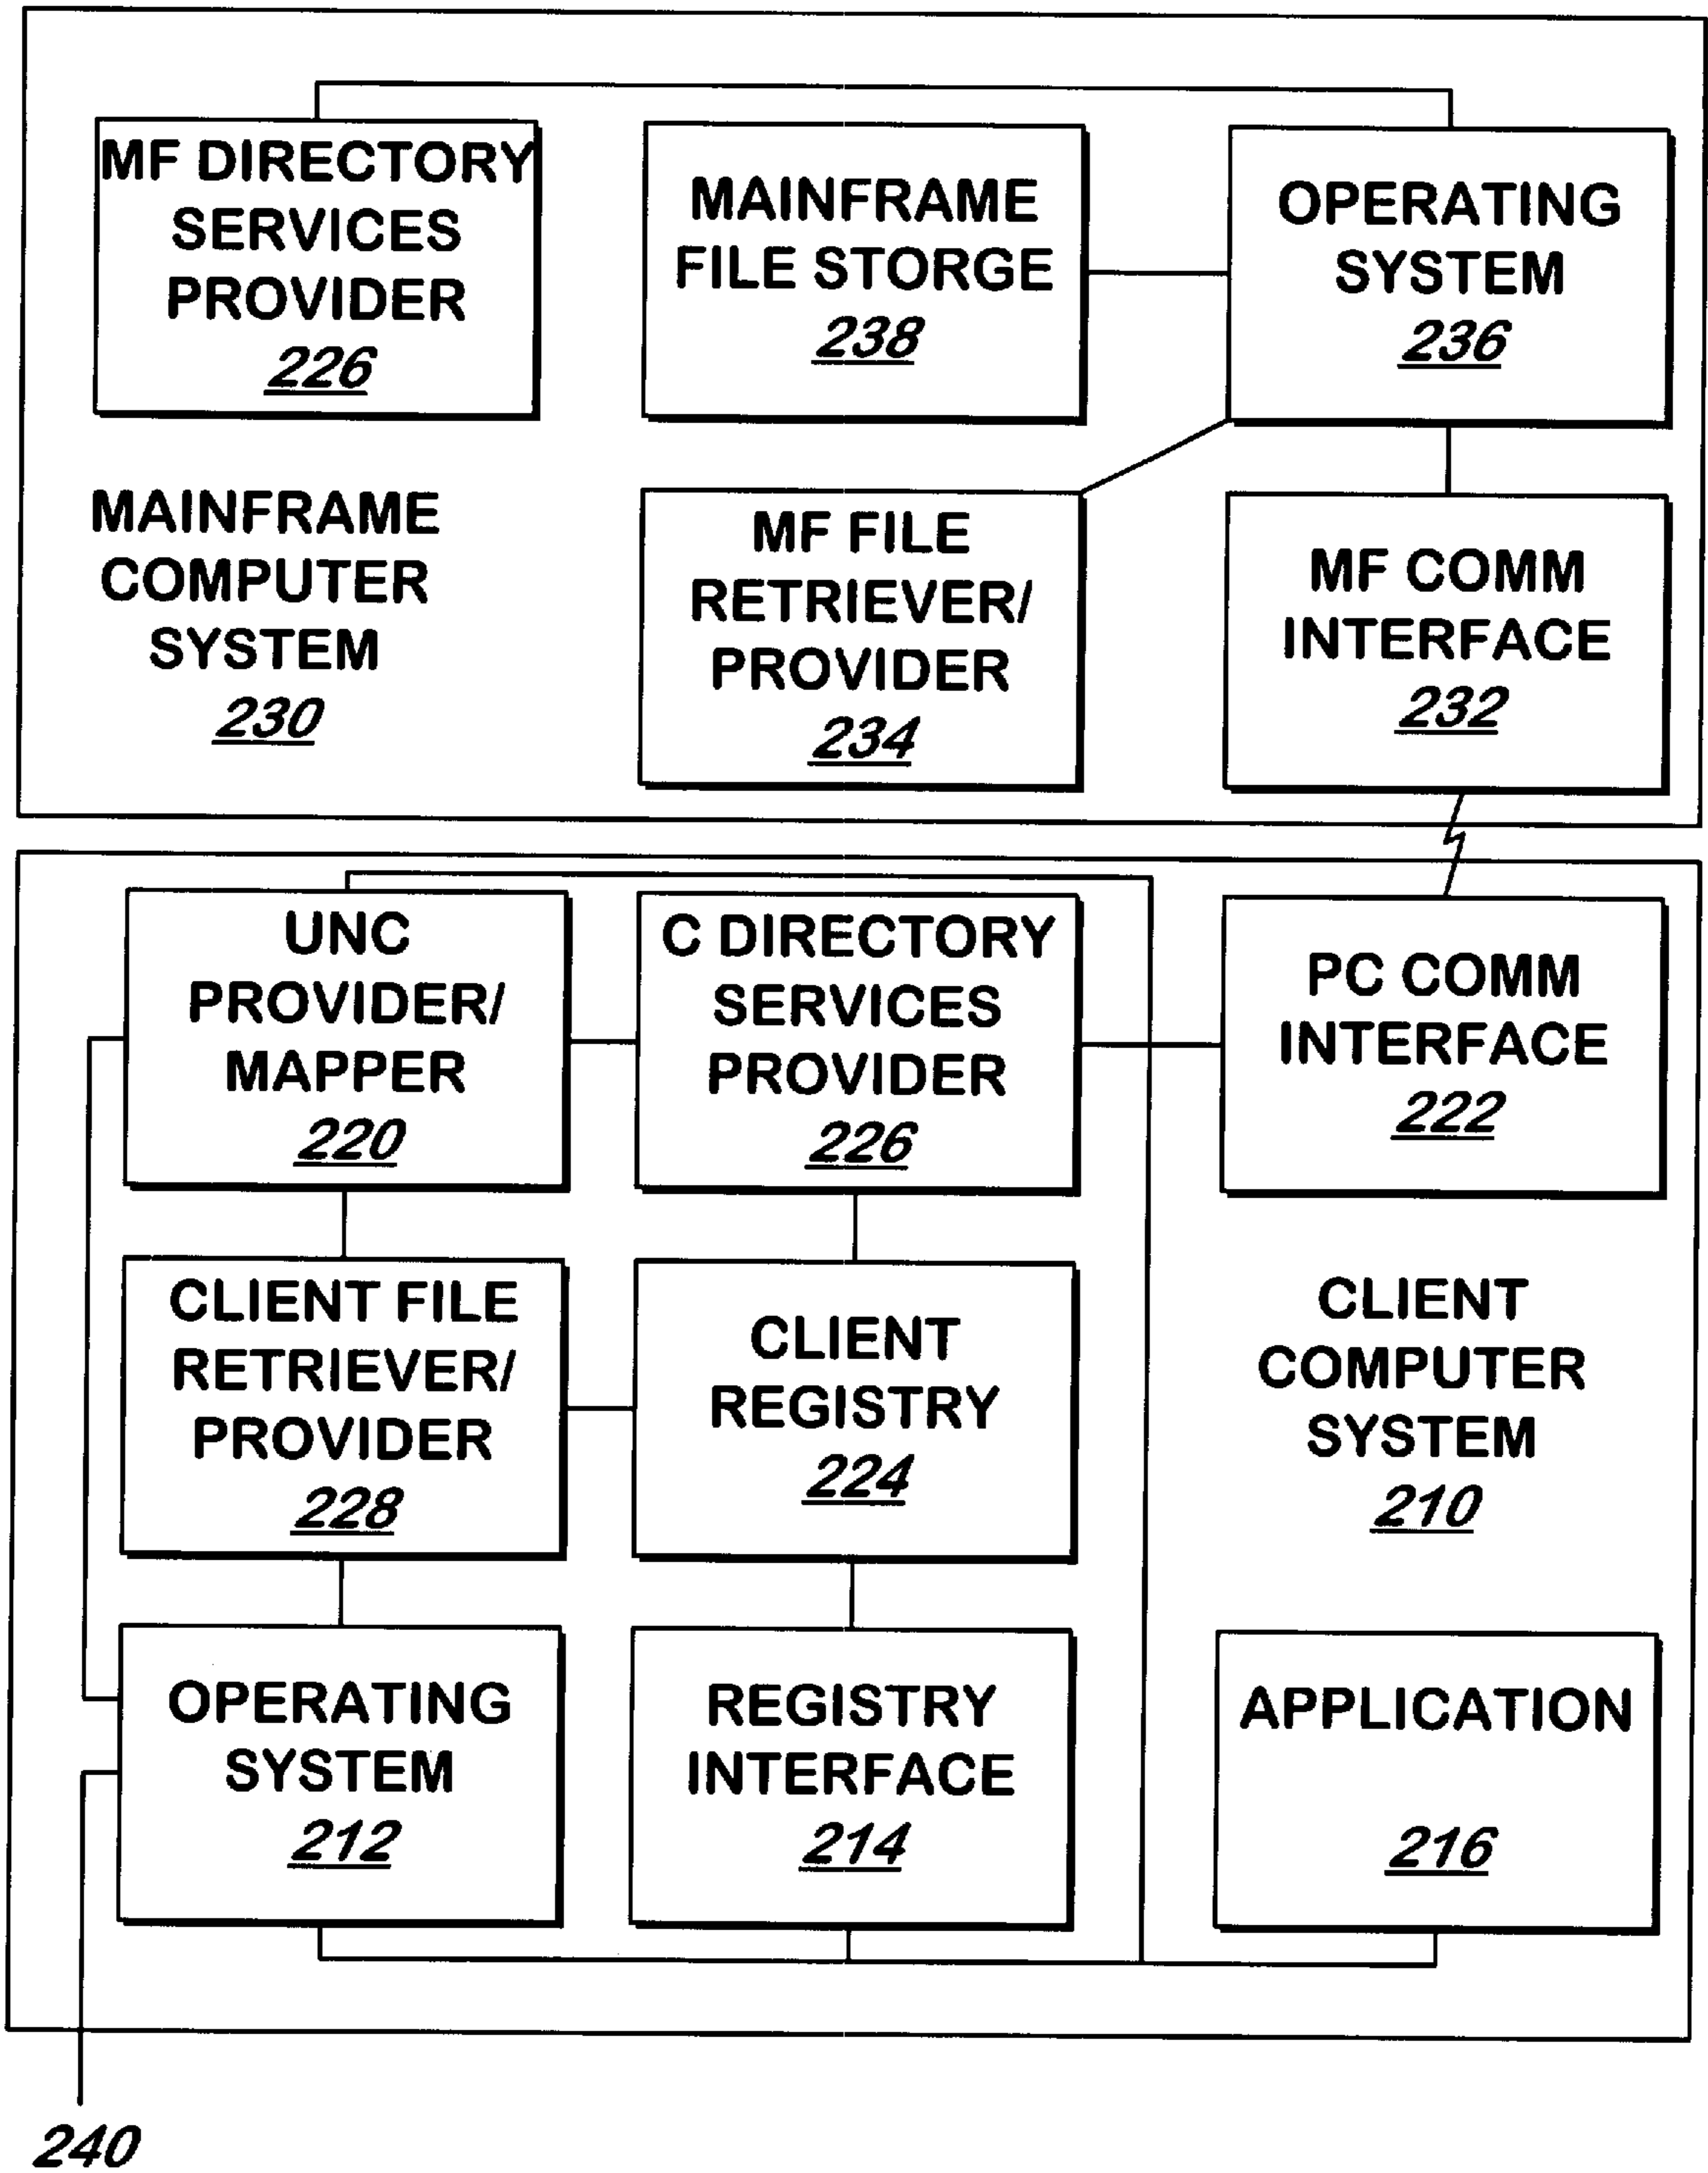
MF DIRECTORY SERVICES PROVIDER
226

MAINFRAME FILE STORGE
238

OPERATING SYSTEM
236

MAINFRAME COMPUTER SYSTEM
230

MF FILE RETRIEVER/ PROVIDER
234

MF COMM INTERFACE
232

UNC PROVIDER/ MAPPER
220

C DIRECTORY SERVICES PROVIDER
226

PC COMM INTERFACE
222

CLIENT FILE RETRIEVER/ PROVIDER
228

CLIENT REGISTRY
224

CLIENT COMPUTER SYSTEM
210

OPERATING SYSTEM
212

REGISTRY INTERFACE
214

APPLICATION
216

240